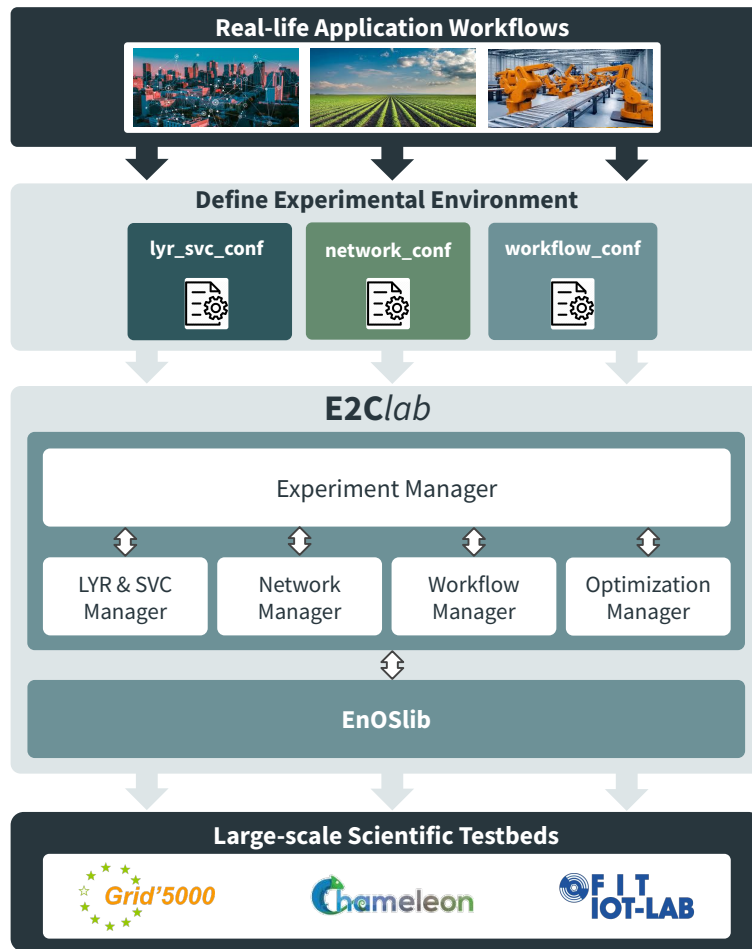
Real-life Application Workflows

Define Experimental Environment

lyr_svc_conf

network_conf

workflow_conf

E2C*lab*

Experiment Manager

LYR & SVC Manager

Network Manager

Workflow Manager

Optimization Manager

EnOSlib

Large-scale Scientific Testbeds

Grid'5000

Chameleon

FIT IOT-LAB